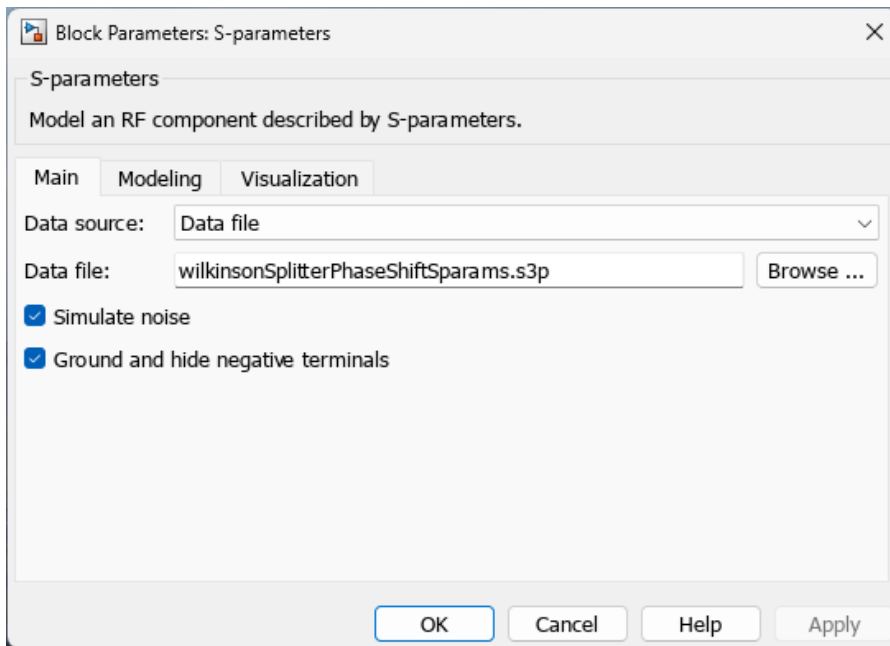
Block Parameters: S-parameters

S-parameters

Model an RF component described by S-parameters.

Main | Modeling | Visualization

Data source: Data file

Data file: wilkinsonSplitterPhaseShiftSparams.s3p | Browse ...

Simulate noise

Ground and hide negative terminals

OK | Cancel | Help | Apply